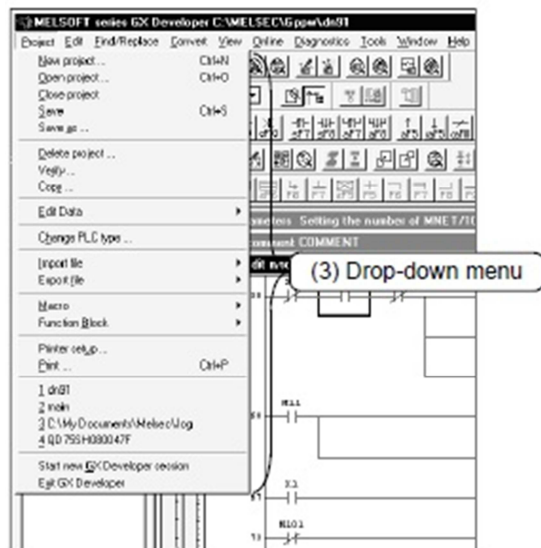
MELSOFT series GX Developer C:\MELSEC\Gppw\dn81

Project Edit Find/Replace Convert View Online Diagnostics Tools Window Help

New project... Ctrl+N
Open project... Ctrl+O
Close project
Save Ctrl+S
Save as ...

Delete project ...
Verify...
Copy...

Edit Data

Change PLC type ...

Import file
Export file

Macro
Function Block

Printer setup...
Print... Ctrl+P

1 dn81
2 main
3 C:\My Documents\Melsec\Jog
4 QD 75SH080047F

Start new GX Developer session
Exit GX Developer

meters Setting the number of MNET/10

omment COMMENT

(3) Drop-down menu

M11
X1
M101